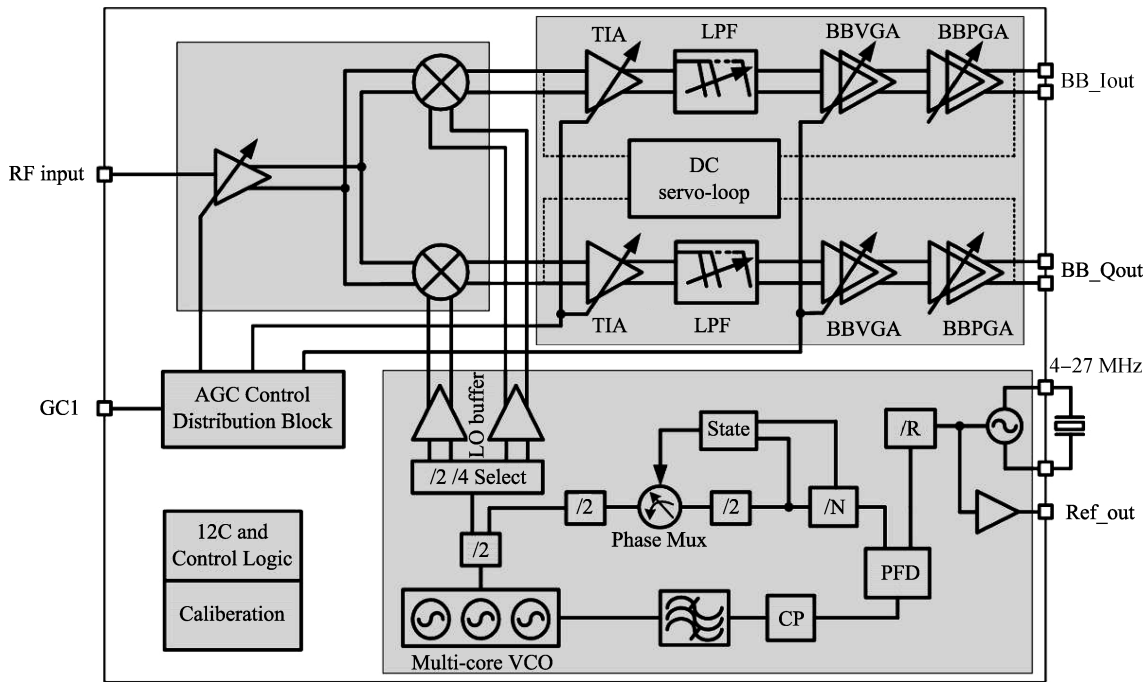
TIA
LPF
BBVGA
BBPGA
BB_Iout
RF input
DC
servo-loop
BB_Qout
TIA
LPF
BBVGA
BBPGA
4–27 MHz
GC1
AGC Control
Distribution Block
LO buffer
State
/R
/2 /4 Select
/2
/2
/N
Ref_out
Phase Mux
12C and
Control Logic
/2
PFD
Caliberation
CP
Multi-core VCO